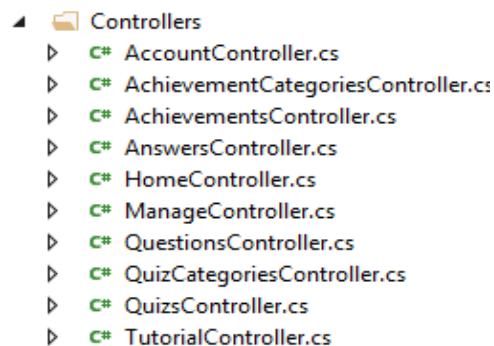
Controllers
C# AccountController.cs
C# AchievementCategoriesController.cs
C# AchievementsController.cs
C# AnswersController.cs
C# HomeController.cs
C# ManageController.cs
C# QuestionsController.cs
C# QuizCategoriesController.cs
C# QuizsController.cs
C# TutorialController.cs